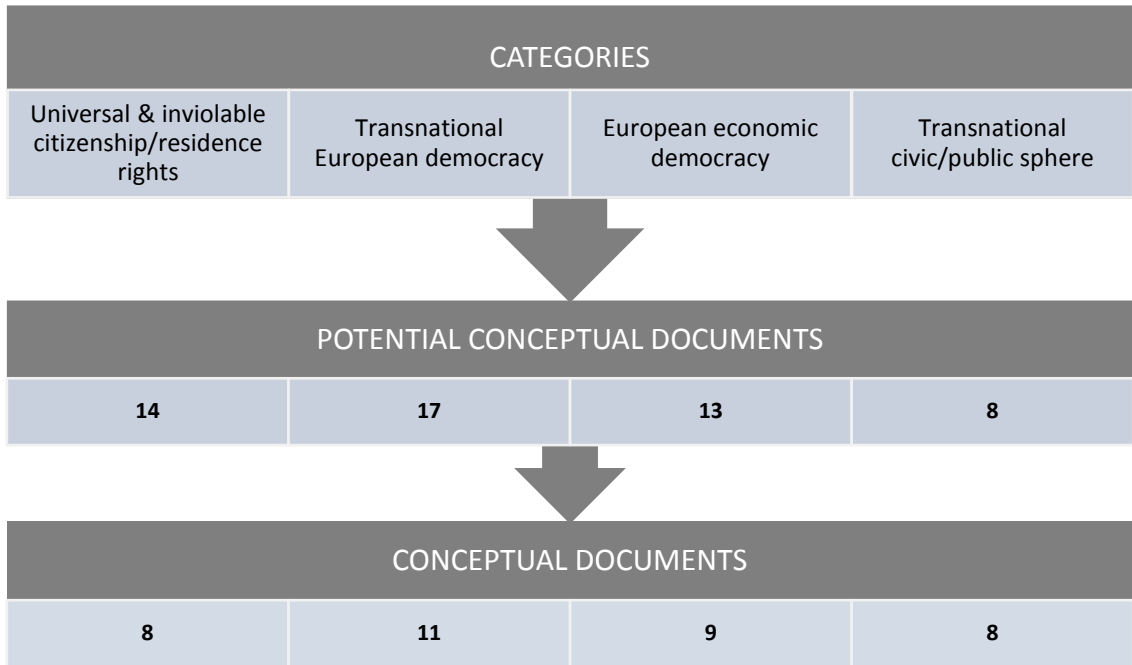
CATEGORIES

| Universal & inviolable citizenship/residence rights | Transnational European democracy | European economic democracy | Transnational civic/public sphere |
|---|---|---|---|

POTENTIAL CONCEPTUAL DOCUMENTS

| 14 | 17 | 13 | 8 |
|---|---|---|---|

CONCEPTUAL DOCUMENTS

| 8 | 11 | 9 | 8 |
|---|---|---|---|